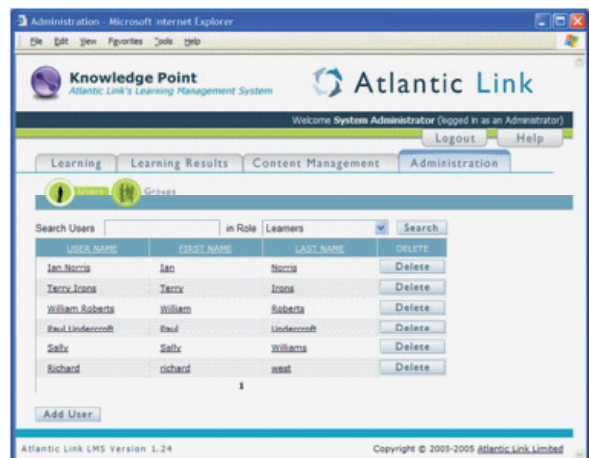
Administration - Microsoft Internet Explorer

File Edit View Favorites Tools Help

Knowledge Point
Atlantic Link's Learning Management System

Atlantic Link

Welcome System Administrator (logged in as an Administrator)

Logout Help

Learning | Learning Results | Content Management | Administration

Users Groups

Search Users [ ] in Role Learners Search

| USER NAME | FIRST NAME | LAST NAME | DELETE |
|---|---|---|---|
| Ian Norris | Ian | Norris | Delete |
| Terry Irons | Terry | Irons | Delete |
| William Roberts | William | Roberts | Delete |
| Paul Undercroft | Paul | Undercroft | Delete |
| Sally | Sally | Williams | Delete |
| Richard | richard | west | Delete |

1

Add User

Atlantic Link LMS Version 1.24

Copyright © 2003-2005 Atlantic Link Limited